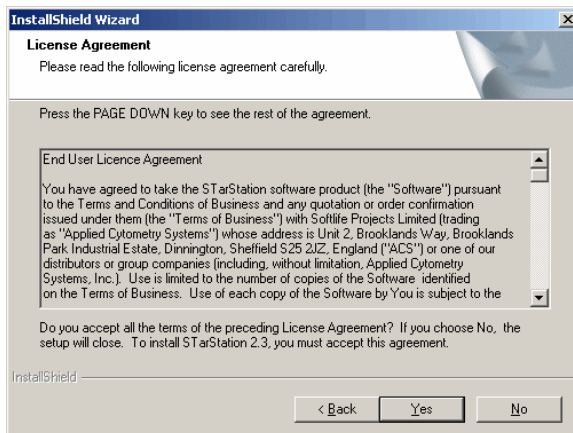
InstallShield Wizard

License Agreement

Please read the following license agreement carefully.

Press the PAGE DOWN key to see the rest of the agreement.

End User Licence Agreement

You have agreed to take the STarStation software product (the "Software") pursuant to the Terms and Conditions of Business and any quotation or order confirmation issued under them (the "Terms of Business") with Softlife Projects Limited (trading as "Applied Cytometry Systems") whose address is Unit 2, Brooklands Way, Brooklands Park Industrial Estate, Dinnington, Sheffield S25 2JZ, England ("ACS") or one of our distributors or group companies (including, without limitation, Applied Cytometry Systems, Inc.). Use is limited to the number of copies of the Software identified on the Terms of Business. Use of each copy of the Software by You is subject to the

Do you accept all the terms of the preceding License Agreement? If you choose No, the setup will close. To install STarStation 2.3, you must accept this agreement.

InstallShield

< Back | Yes | No